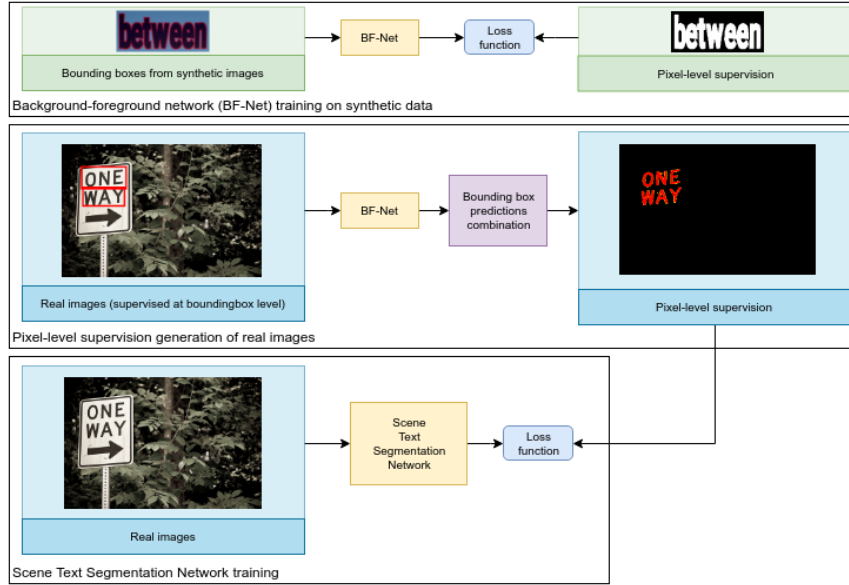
between

Bounding boxes from synthetic images

BF-Net

Loss function

between

Pixel-level supervision

Background-foreground network (BF-Net) training on synthetic data

ONE WAY

Real images (supervised at boundingbox level)

BF-Net

Bounding box predictions combination

ONE WAY

Pixel-level supervision

Pixel-level supervision generation of real images

ONE WAY

Real images

Scene Text Segmentation Network

Loss function

Scene Text Segmentation Network training